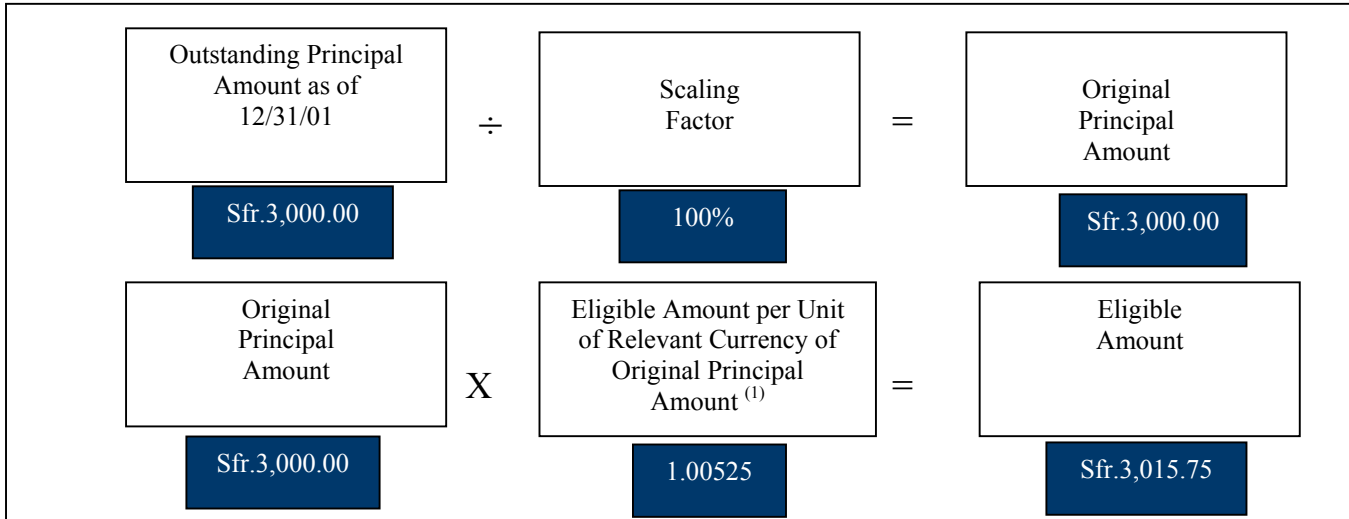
Outstanding Principal Amount as of 12/31/01

Sfr.3,000.00

÷

Scaling Factor

100%

=

Original Principal Amount

Sfr.3,000.00

Original Principal Amount

Sfr.3,000.00

X

Eligible Amount per Unit of Relevant Currency of Original Principal Amount $^{(1)}$

1.00525

=

Eligible Amount

Sfr.3,015.75